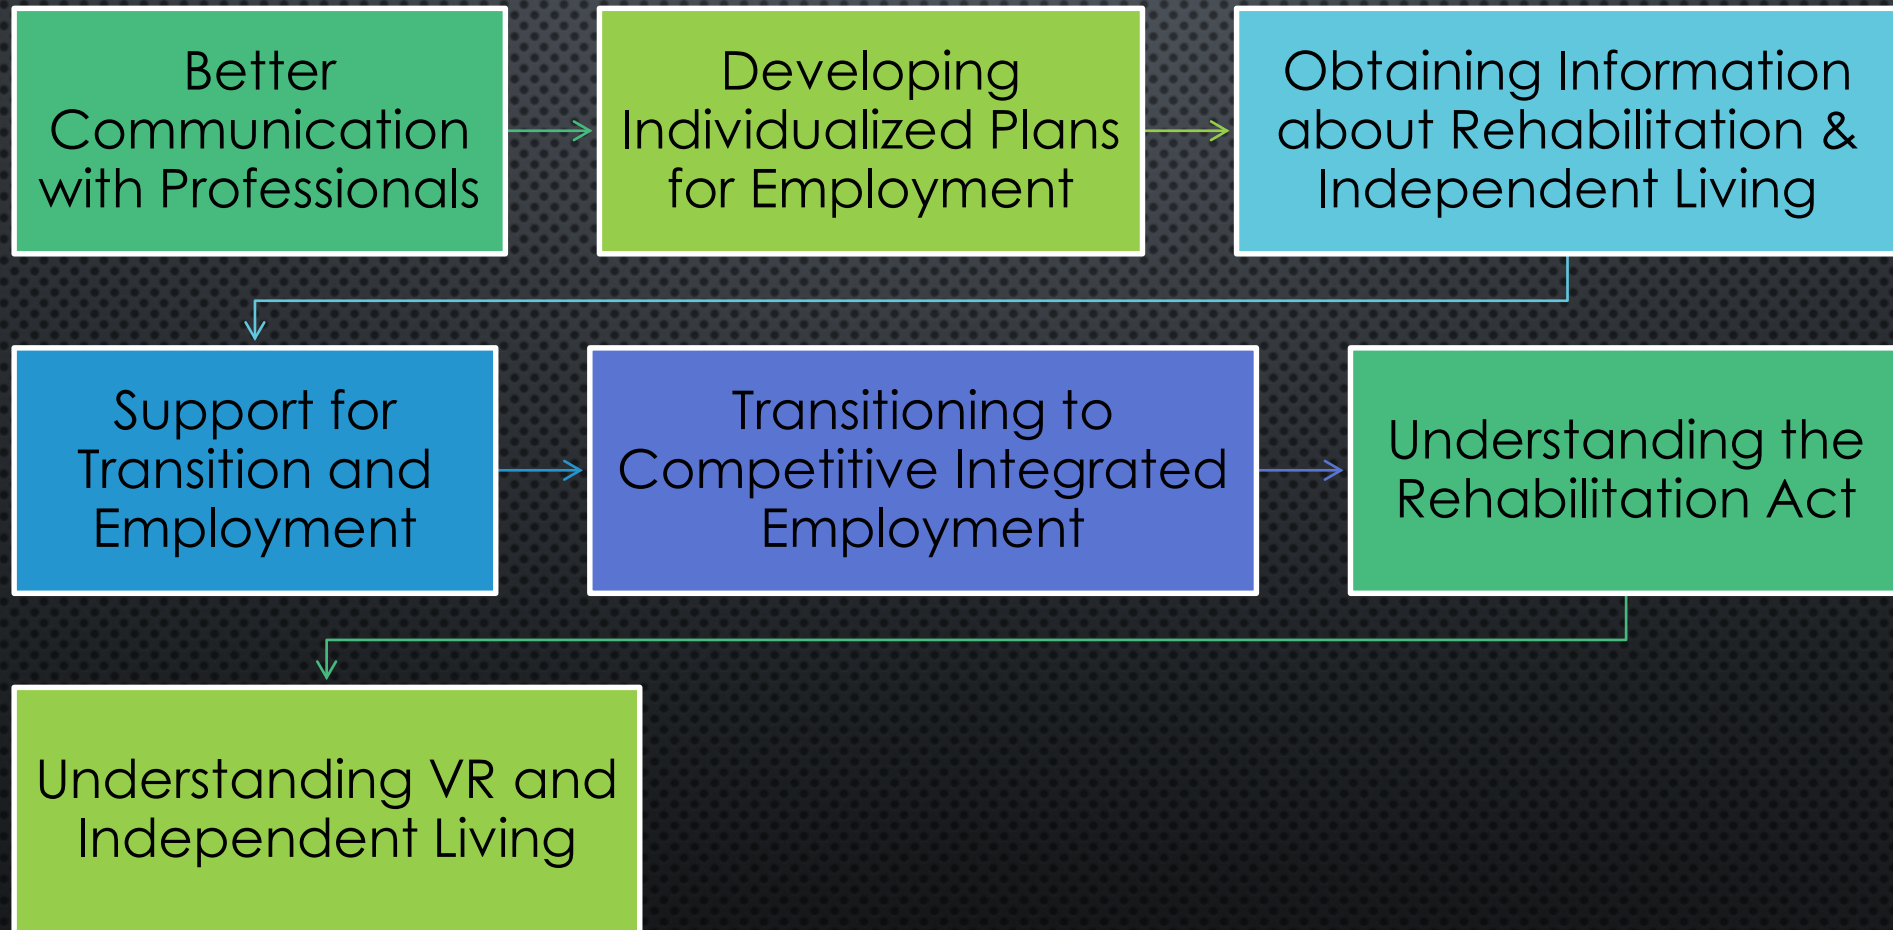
Better Communication with Professionals

Developing Individualized Plans for Employment

Obtaining Information about Rehabilitation & Independent Living

Support for Transition and Employment

Transitioning to Competitive Integrated Employment

Understanding the Rehabilitation Act

Understanding VR and Independent Living